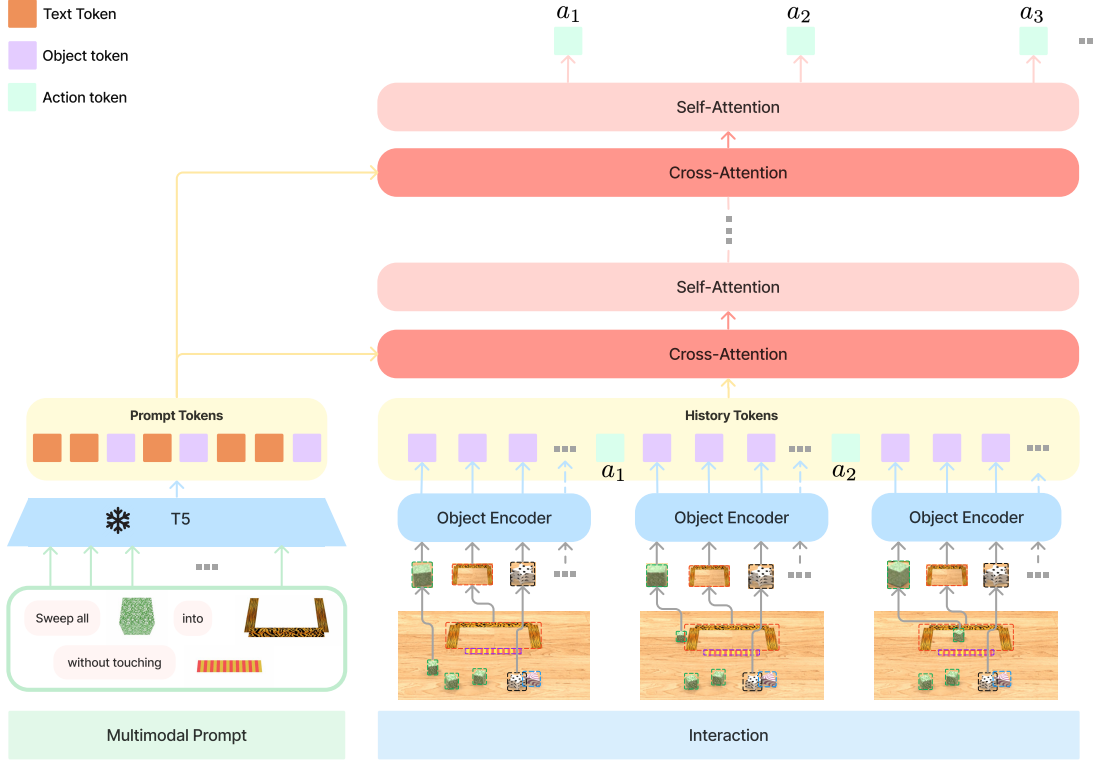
Text Token

Object token

Action token

$a_1$ $a_2$ $a_3$

Self-Attention

Cross-Attention

Self-Attention

Cross-Attention

Prompt Tokens

History Tokens

$a_1$ $a_2$

T5

Object Encoder

Object Encoder

Object Encoder

Sweep all

into

without touching

Multimodal Prompt

Interaction